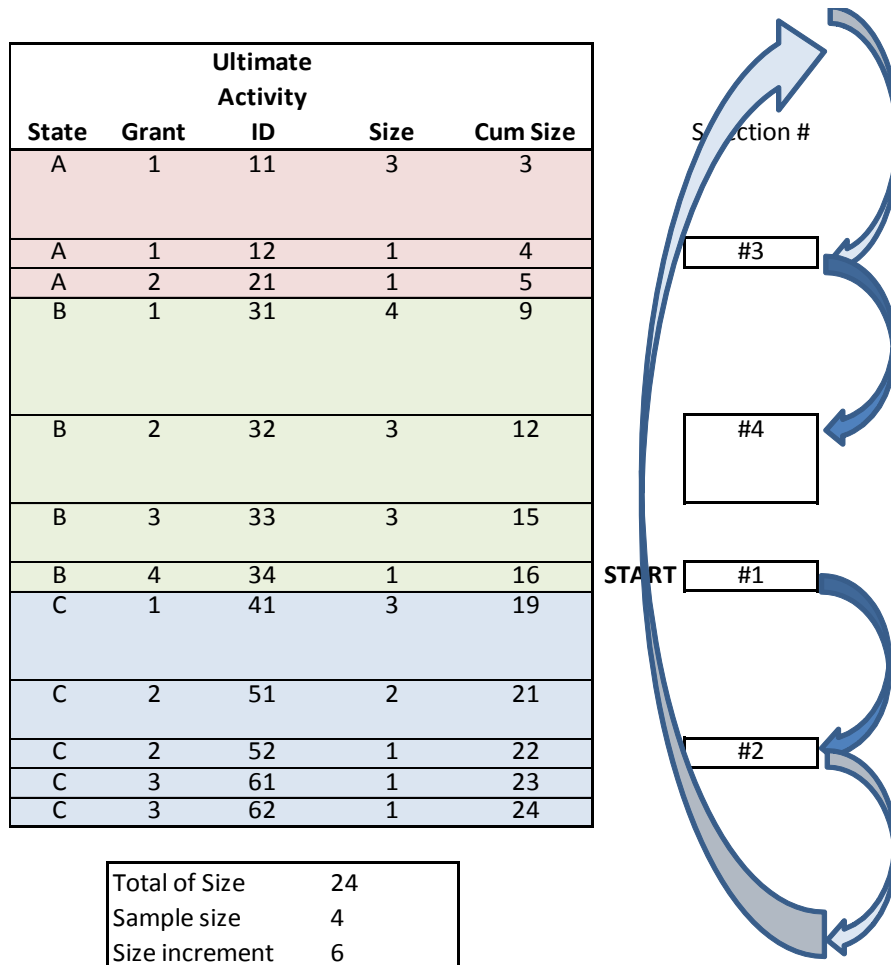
| State | Grant | Ultimate Activity ID | Size | Cum Size |
|---|---|---|---|---|
| A | 1 | 11 | 3 | 3 |
| A | 1 | 12 | 1 | 4 |
| A | 2 | 21 | 1 | 5 |
| B | 1 | 31 | 4 | 9 |
| B | 2 | 32 | 3 | 12 |
| B | 3 | 33 | 3 | 15 |
| B | 4 | 34 | 1 | 16 |
| C | 1 | 41 | 3 | 19 |
| C | 2 | 51 | 2 | 21 |
| C | 2 | 52 | 1 | 22 |
| C | 3 | 61 | 1 | 23 |
| C | 3 | 62 | 1 | 24 |

S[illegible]ction #

#3

#4

START #1

#2

| Total of Size | 24 |
|---|---|
| Sample size | 4 |
| Size increment | 6 |